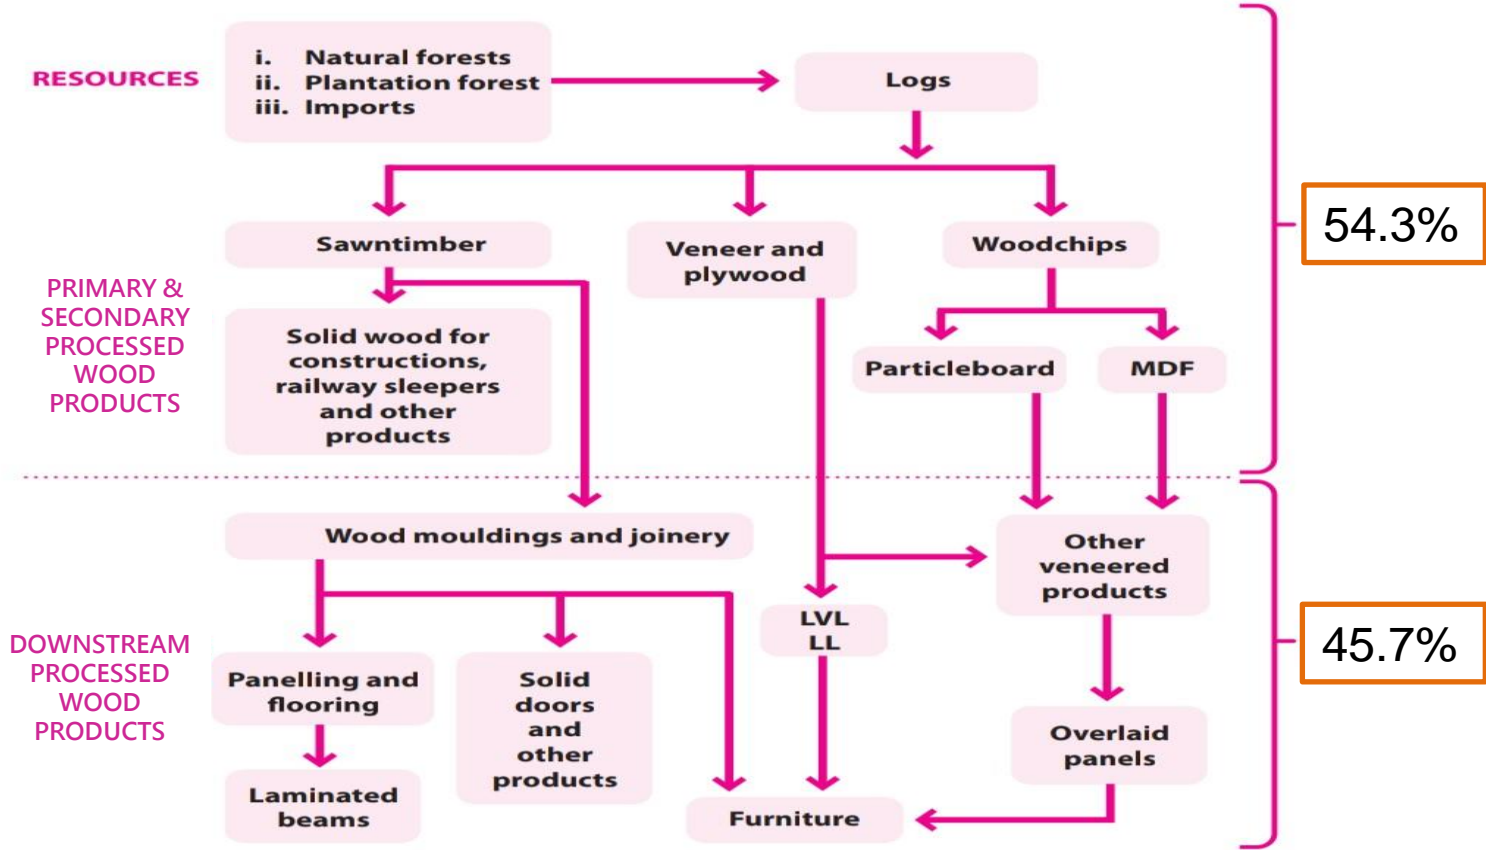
RESOURCES

i. Natural forests
ii. Plantation forest
iii. Imports

Logs

54.3%

Sawntimber

Veneer and plywood

Woodchips

PRIMARY & SECONDARY PROCESSED WOOD PRODUCTS

Solid wood for constructions, railway sleepers and other products

Particleboard

MDF

Wood mouldings and joinery

Other veneered products

DOWNSTREAM PROCESSED WOOD PRODUCTS

LVL
LL

45.7%

Panelling and flooring

Solid doors and other products

Overlaid panels

Laminated beams

Furniture